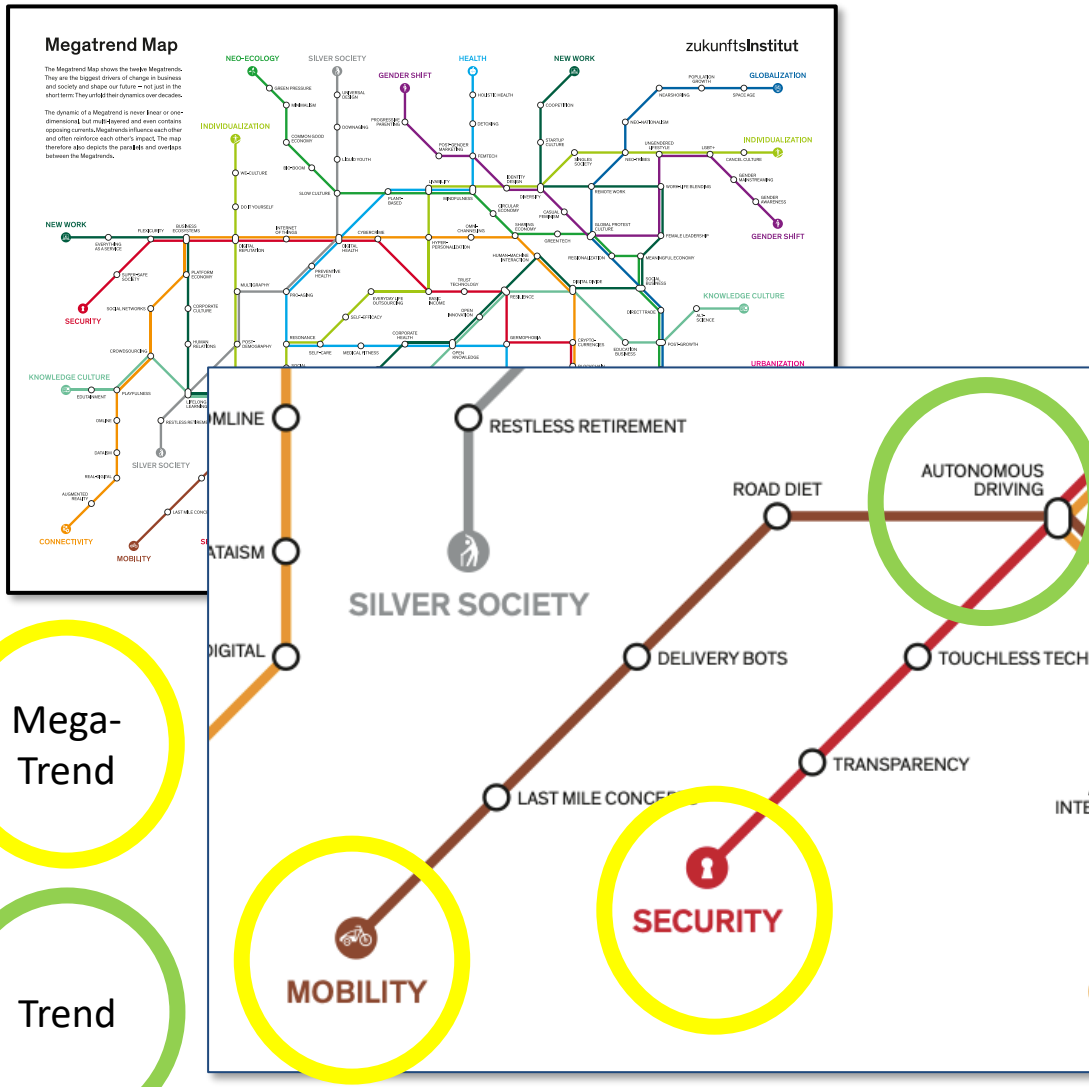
Megatrend Map

The Megatrend Map shows the twelve Megatrends. They are the biggest drivers of change in business and society and shape our future – not just in the short term: They unfold their dynamics over decades.

The dynamic of a Megatrend is never linear or one-dimensional, but multi-layered and even contains opposing currents. Megatrends influence each other and often reinforce each other's impact. The map therefore also depicts the parallels and overlaps between the Megatrends.

zukunftsInstitut

NEO-ECOLOGY
SILVER SOCIETY
HEALTH
NEW WORK
GENDER SHIFT
GLOBALIZATION
INDIVIDUALIZATION
NEW WORK
SECURITY
KNOWLEDGE CULTURE
URBANIZATION
CONNECTIVITY
MOBILITY
SILVER SOCIETY

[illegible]

MLINE
RESTLESS RETIREMENT
ROAD DIET
AUTONOMOUS DRIVING
ATAISM
SILVER SOCIETY
DIGITAL
DELIVERY BOTS
TOUCHLESS TECH
TRANSPARENCY
LAST MILE CONCE
INTE
SECURITY
MOBILITY

Mega-Trend

Trend